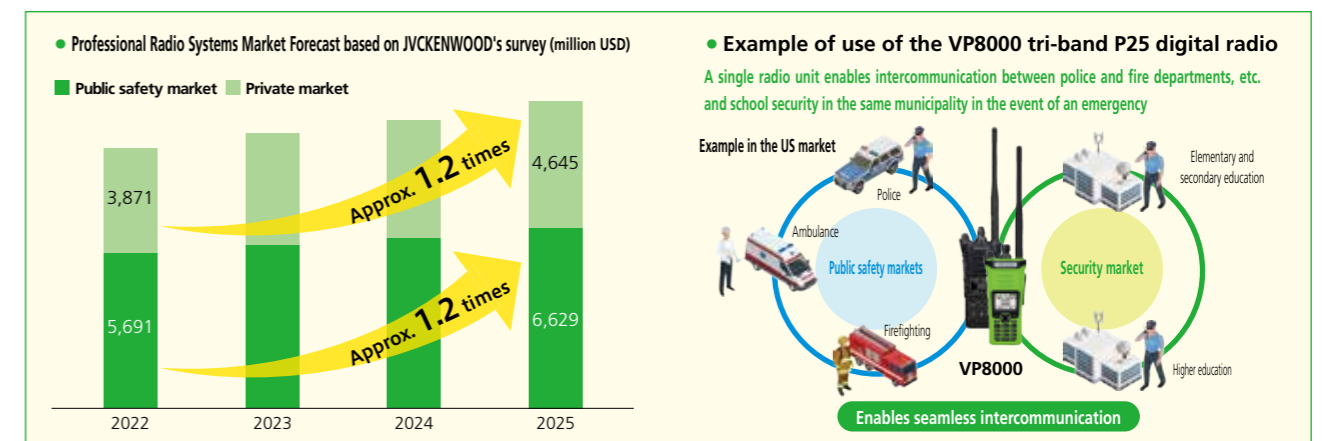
● Professional Radio Systems Market Forecast based on JVCKENWOOD's survey (million USD)

Public safety market　Private market

3,871

5,691

Approx. 1.2 times

Approx. 1.2 times

4,645

6,629

2022　2023　2024　2025

● Example of use of the VP8000 tri-band P25 digital radio

A single radio unit enables intercommunication between police and fire departments, etc. and school security in the same municipality in the event of an emergency

Example in the US market

Police

Ambulance

Public safety markets

Firefighting

VP8000

Security market

Elementary and secondary education

Higher education

Enables seamless intercommunication